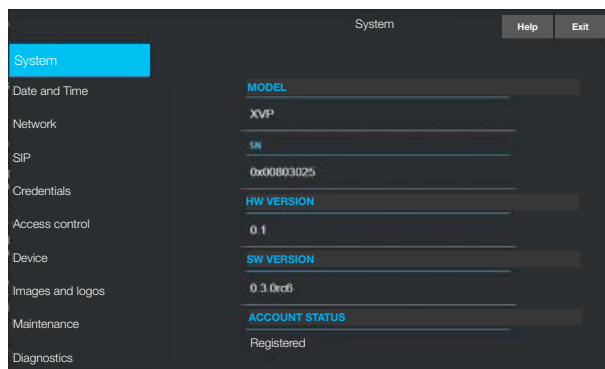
System

Help

Exit

System

Date and Time

Network

SIP

Credentials

Access control

Device

Images and logos

Maintenance

Diagnostics

MODEL

XVP

SN

0x00803025

HW VERSION

0.1

SW VERSION

0.3.0rc6

ACCOUNT STATUS

Registered